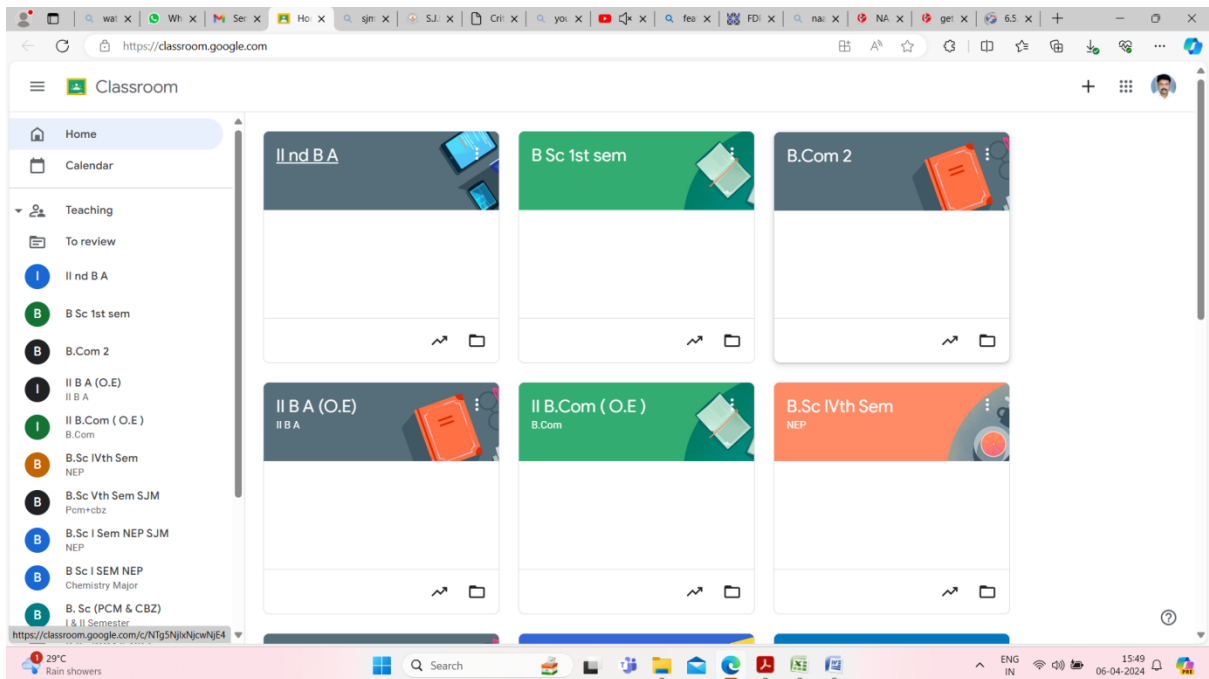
wat Wh Ser Ho sjm SJ. Crit you fea FDI naa NA get 6.5

https://classroom.google.com

Classroom

Home
Calendar
Teaching
To review
I II nd B A
B B Sc 1st sem
B B.Com 2
I II B A (O.E)
II B A
I II B.Com ( O.E )
B.Com
B B.Sc IVth Sem
NEP
B B.Sc Vth Sem SJM
Pcm+cbz
B B.Sc I Sem NEP SJM
NEP
B B Sc I SEM NEP
Chemistry Major
B B. Sc (PCM & CBZ)
I & II Semester

II nd B A

B Sc 1st sem

B.Com 2

II B A (O.E)
II B A

II B.Com ( O.E )
B.Com

B.Sc IVth Sem
NEP

https://classroom.google.com/c/NTg5NjIxNjcwNjE4

1 29°C
Rain showers

Search

ENG IN
15:49
06-04-2024